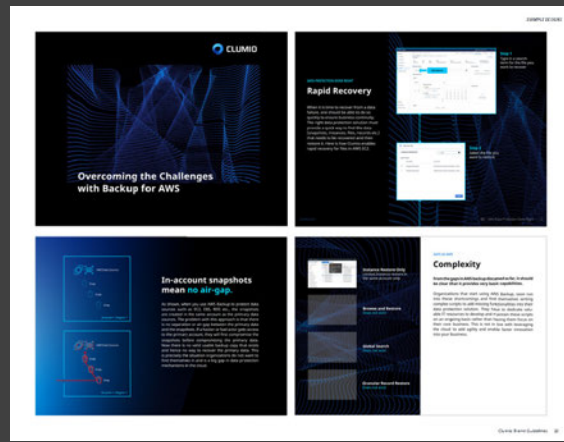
SAMPLE DESIGNS

CLUMIO

Overcoming the Challenges with Backup for AWS

Rapid Recovery

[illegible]

In-account snapshots mean no air-gap.

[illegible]

Complexity

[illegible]

Instance Restore Only

Browse and Restore

Global Search

Granular Record Restore

Clumio Brand Guidelines 31